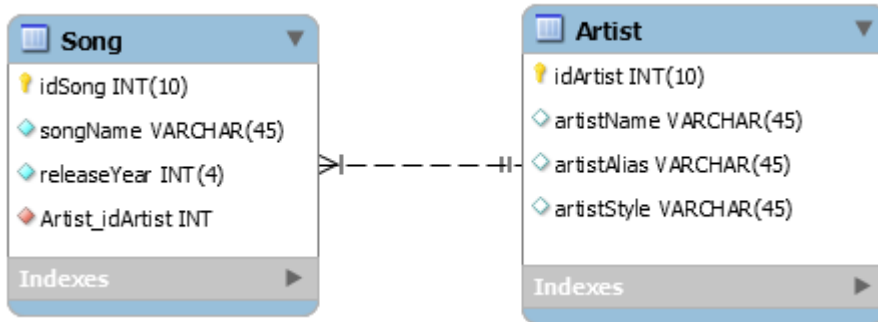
Song

idSong INT(10)

songName VARCHAR(45)

releaseYear INT(4)

Artist_idArtist INT

Indexes

Artist

idArtist INT(10)

artistName VARCHAR(45)

artistAlias VARCHAR(45)

artistStyle VARCHAR(45)

Indexes